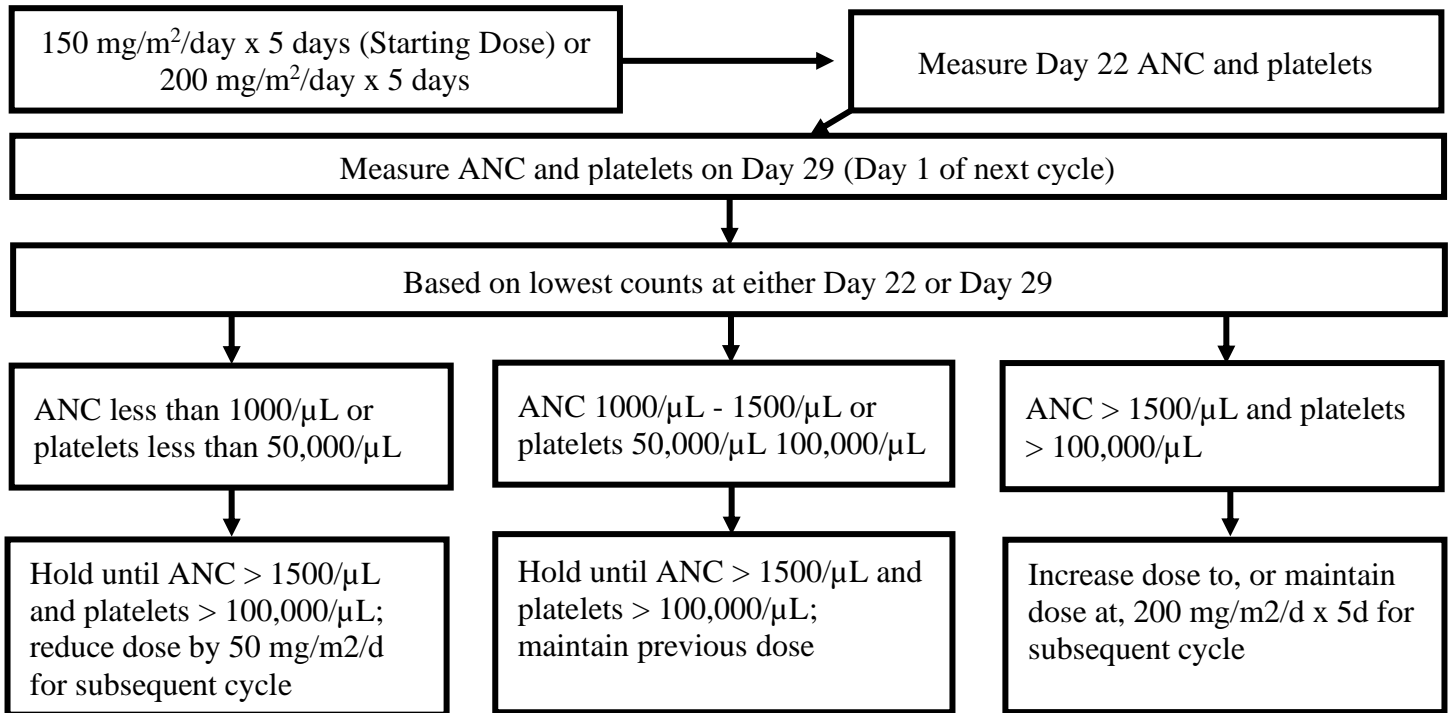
150 mg/m$^2$/day x 5 days (Starting Dose) or 200 mg/m$^2$/day x 5 days

Measure Day 22 ANC and platelets

Measure ANC and platelets on Day 29 (Day 1 of next cycle)

Based on lowest counts at either Day 22 or Day 29

ANC less than 1000/µL or platelets less than 50,000/µL

ANC 1000/µL - 1500/µL or platelets 50,000/µL 100,000/µL

ANC > 1500/µL and platelets > 100,000/µL

Hold until ANC > 1500/µL and platelets > 100,000/µL; reduce dose by 50 mg/m2/d for subsequent cycle

Hold until ANC > 1500/µL and platelets > 100,000/µL; maintain previous dose

Increase dose to, or maintain dose at, 200 mg/m2/d x 5d for subsequent cycle